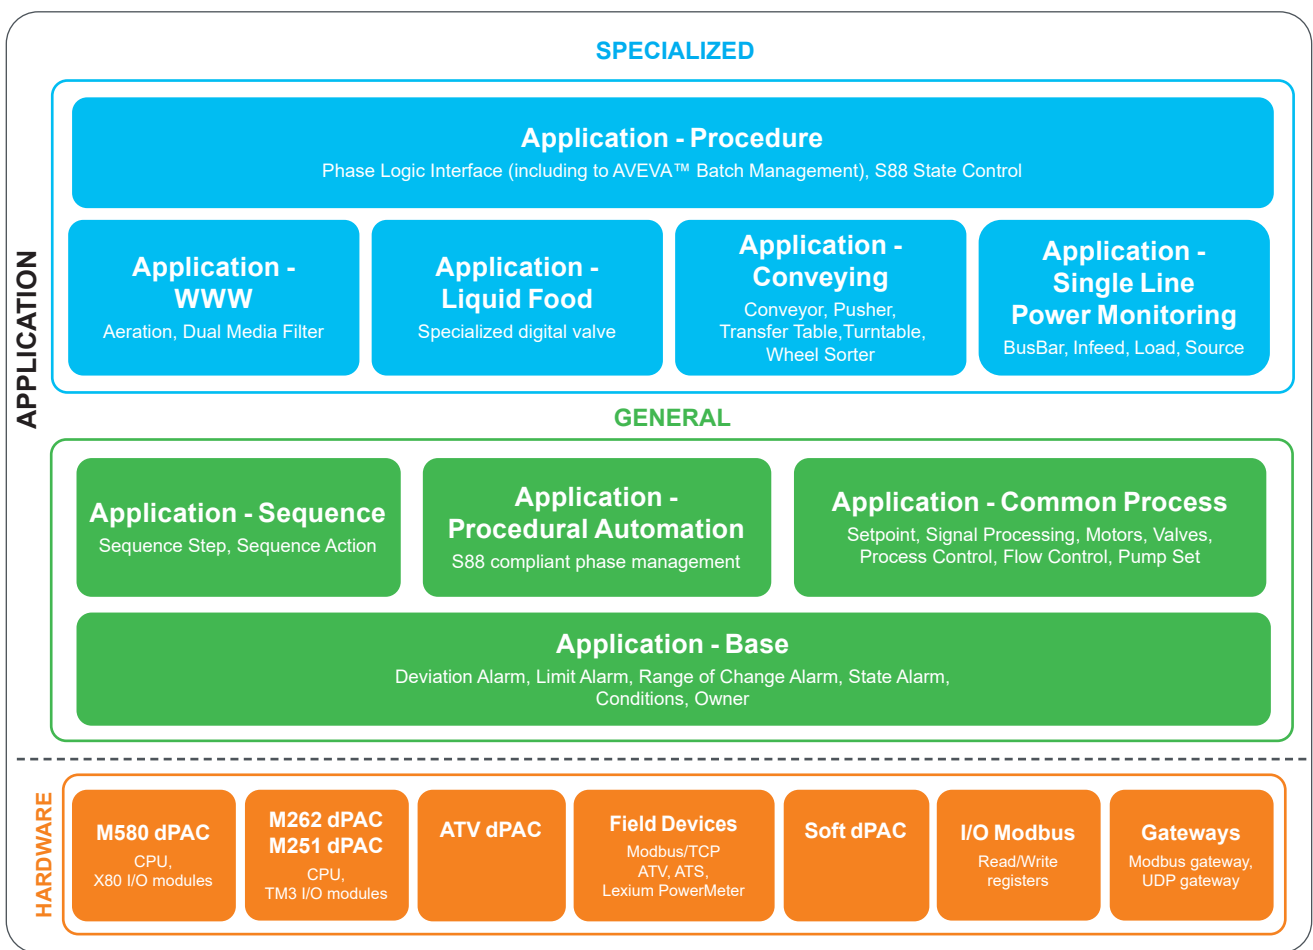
APPLICATION

SPECIALIZED

Application - Procedure
Phase Logic Interface (including to AVEVA™ Batch Management), S88 State Control

Application - WWW
Aeration, Dual Media Filter

Application - Liquid Food
Specialized digital valve

Application - Conveying
Conveyor, Pusher, Transfer Table,Turntable, Wheel Sorter

Application - Single Line Power Monitoring
BusBar, Infeed, Load, Source

GENERAL

Application - Sequence
Sequence Step, Sequence Action

Application - Procedural Automation
S88 compliant phase management

Application - Common Process
Setpoint, Signal Processing, Motors, Valves, Process Control, Flow Control, Pump Set

Application - Base
Deviation Alarm, Limit Alarm, Range of Change Alarm, State Alarm, Conditions, Owner

HARDWARE

M580 dPAC
CPU, X80 I/O modules

M262 dPAC
M251 dPAC
CPU, TM3 I/O modules

ATV dPAC

Field Devices
Modbus/TCP
ATV, ATS,
Lexium PowerMeter

Soft dPAC

I/O Modbus
Read/Write registers

Gateways
Modbus gateway, UDP gateway